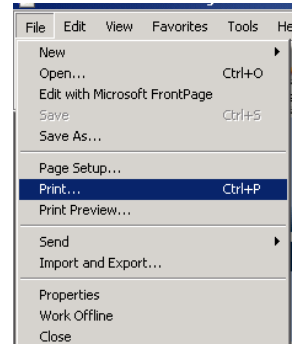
File Edit View Favorites Tools He

New
Open... Ctrl+O
Edit with Microsoft FrontPage
Save Ctrl+S
Save As...

Page Setup...
Print... Ctrl+P
Print Preview...

Send
Import and Export...

Properties
Work Offline
Close